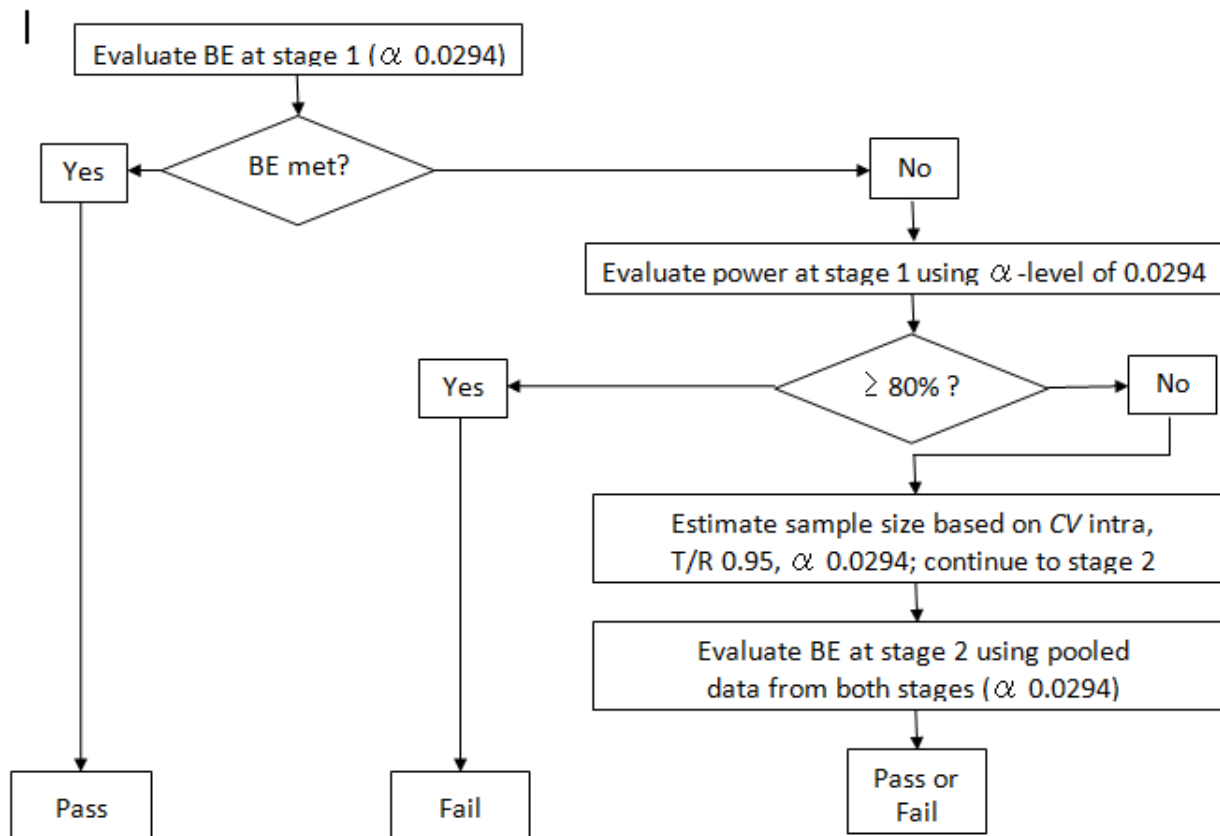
I

Evaluate BE at stage 1 ($\alpha$ 0.0294)

BE met?

Yes

No

Evaluate power at stage 1 using $\alpha$-level of 0.0294

$\geq$ 80% ?

Yes

No

Estimate sample size based on *CV* intra, T/R 0.95, $\alpha$ 0.0294; continue to stage 2

Evaluate BE at stage 2 using pooled data from both stages ($\alpha$ 0.0294)

Pass

Fail

Pass or Fail